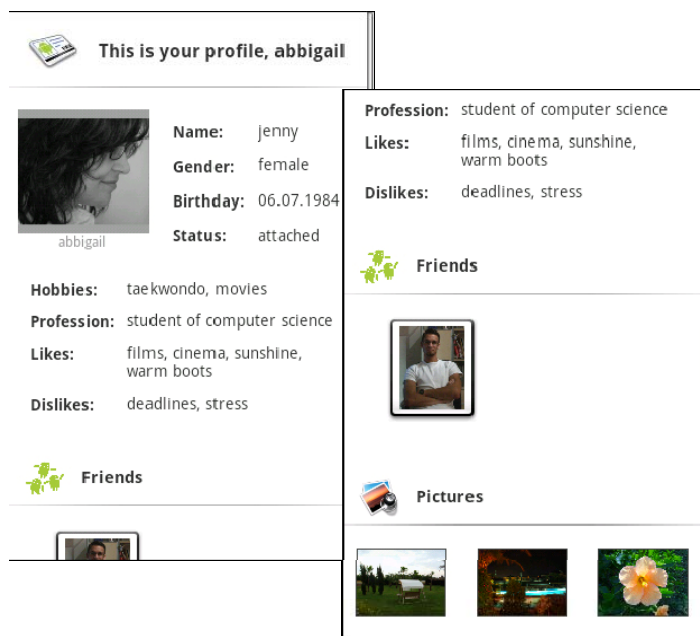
This is your profile, abbigail

abbigail

Name: jenny
Gender: female
Birthday: 06.07.1984
Status: attached

Hobbies: taekwondo, movies
Profession: student of computer science
Likes: films, cinema, sunshine, warm boots
Dislikes: deadlines, stress

Friends

Profession: student of computer science
Likes: films, cinema, sunshine, warm boots
Dislikes: deadlines, stress

Friends

Pictures